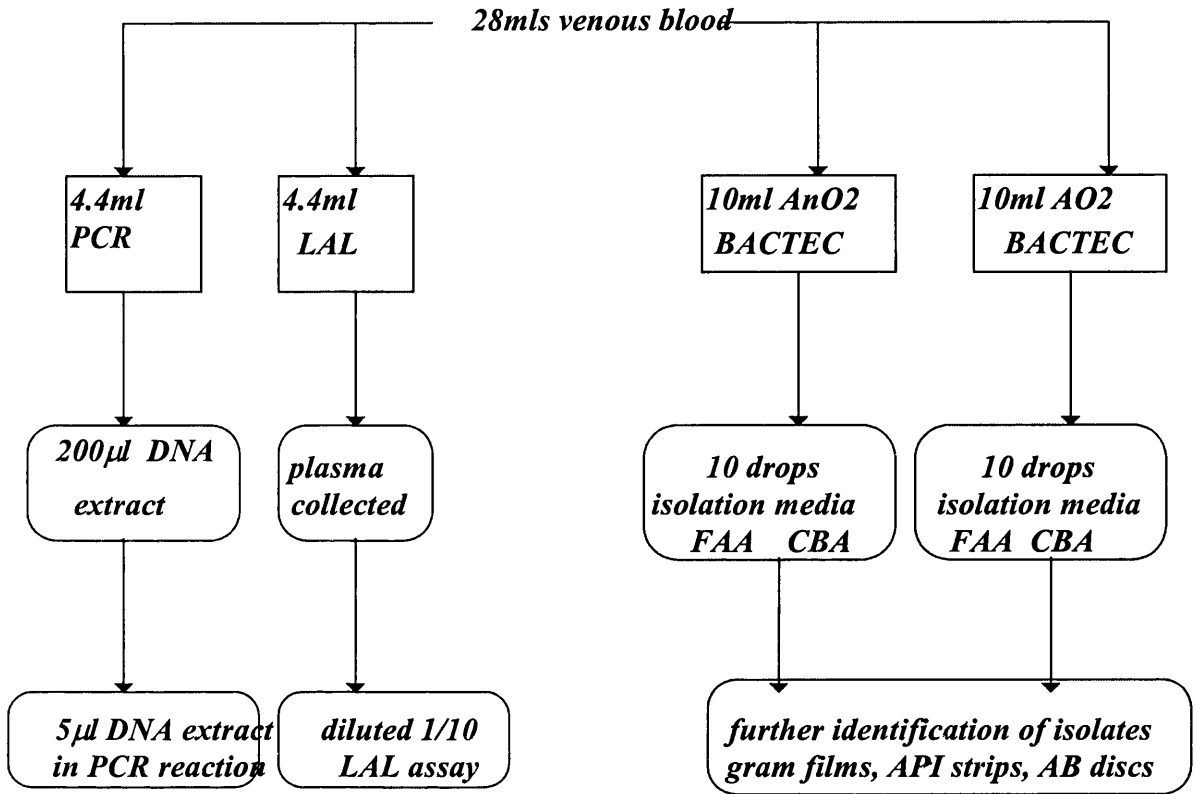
28mls venous blood

4.4ml PCR

4.4ml LAL

10ml AnO2 BACTEC

10ml AO2 BACTEC

$200\mu l$ DNA extract

plasma collected

10 drops isolation media FAA CBA

10 drops isolation media FAA CBA

$5\mu l$ DNA extract in PCR reaction

diluted 1/10 LAL assay

further identification of isolates gram films, API strips, AB discs